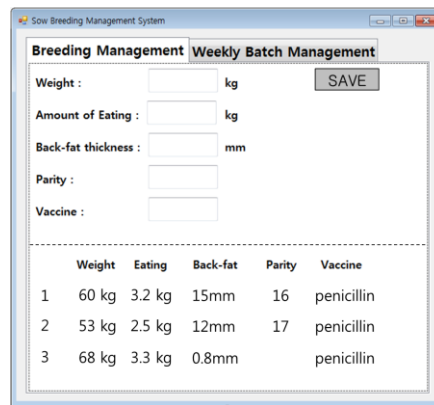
Sow Breeding Management System

Breeding Management | Weekly Batch Management

Weight : kg

SAVE

Amount of Eating : kg

Back-fat thickness : mm

Parity :

Vaccine :

| | Weight | Eating | Back-fat | Parity | Vaccine |
|---|---|---|---|---|---|
| 1 | 60 kg | 3.2 kg | 15mm | 16 | penicillin |
| 2 | 53 kg | 2.5 kg | 12mm | 17 | penicillin |
| 3 | 68 kg | 3.3 kg | 0.8mm | | penicillin |